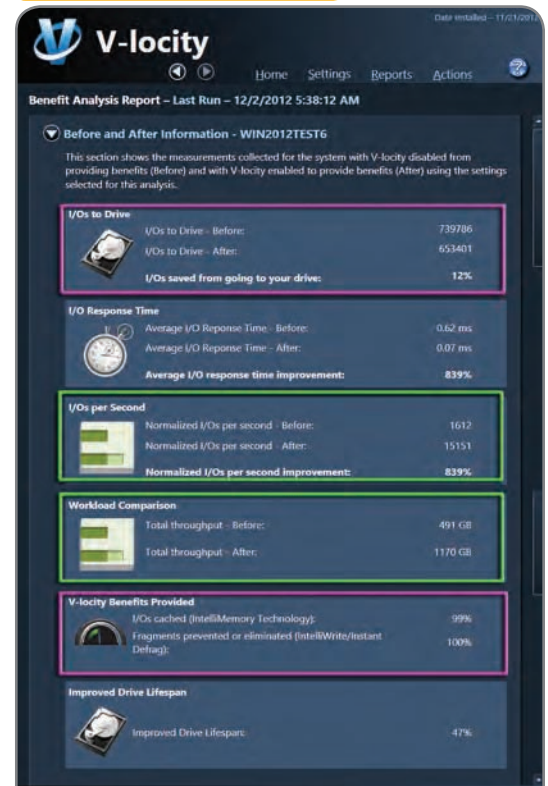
V-locity

Date Installed - 11/21/201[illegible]

Home Settings Reports Actions

Benefit Analysis Report – Last Run – 12/2/2012 5:38:12 AM

Before and After Information - WIN2012TEST6

This section shows the measurements collected for the system with V-locity disabled from providing benefits (Before) and with V-locity enabled to provide benefits (After) using the settings selected for this analysis..

I/Os to Drive

I/Os to Drive - Before: 739786

I/Os to Drive - After: 653401

I/Os saved from going to your drive: 12%

I/O Response Time

Average I/O Reponse Time - Before: 0.62 ms

Average I/O Reponse Time - After: 0.07 ms

Average I/O response time improvement: 839%

I/Os per Second

Normalized I/Os per second - Before: 1612

Normalized I/Os per second - After: 15151

Normalized I/Os per second improvement: 839%

Workload Comparison

Total throughput - Before: 491 GB

Total throughput - After: 1170 GB

V-locity Benefits Provided

I/Os cached (IntelliMemory Technology): 99%

Fragments prevented or eliminated (IntelliWrite/Instant Defrag): 100%

Improved Drive Lifespan

Improved Drive Lifespan: 47%